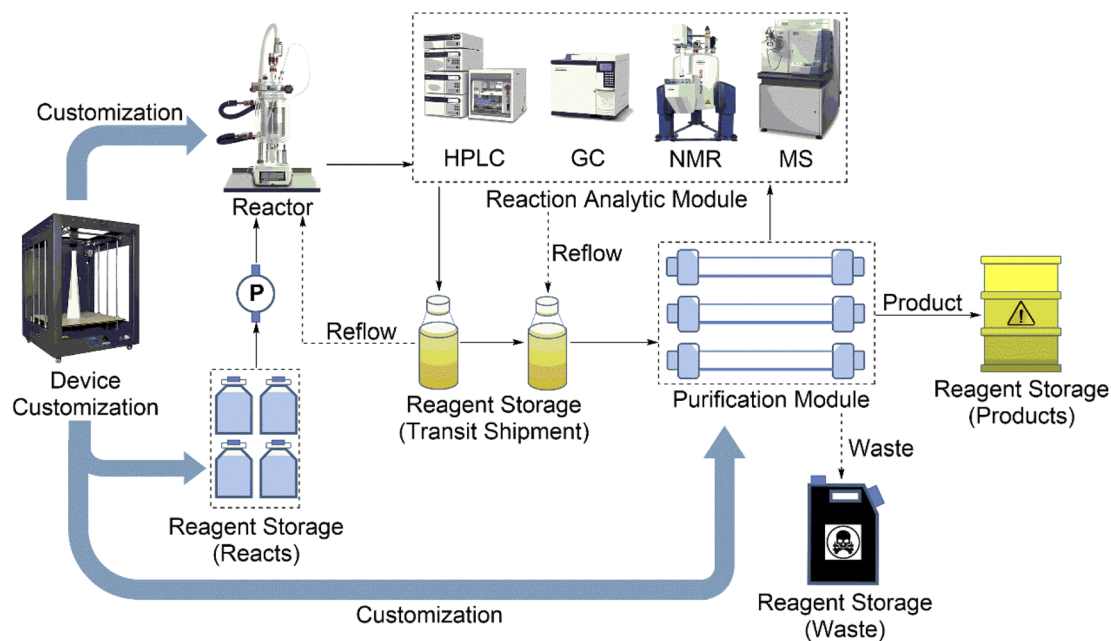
Customization

Reactor

HPLC GC NMR MS

Reaction Analytic Module

Reflow

P

Reflow

Product

Device Customization

Reagent Storage (Transit Shipment)

Purification Module

Reagent Storage (Products)

Waste

Reagent Storage (Reacts)

Customization

Reagent Storage (Waste)